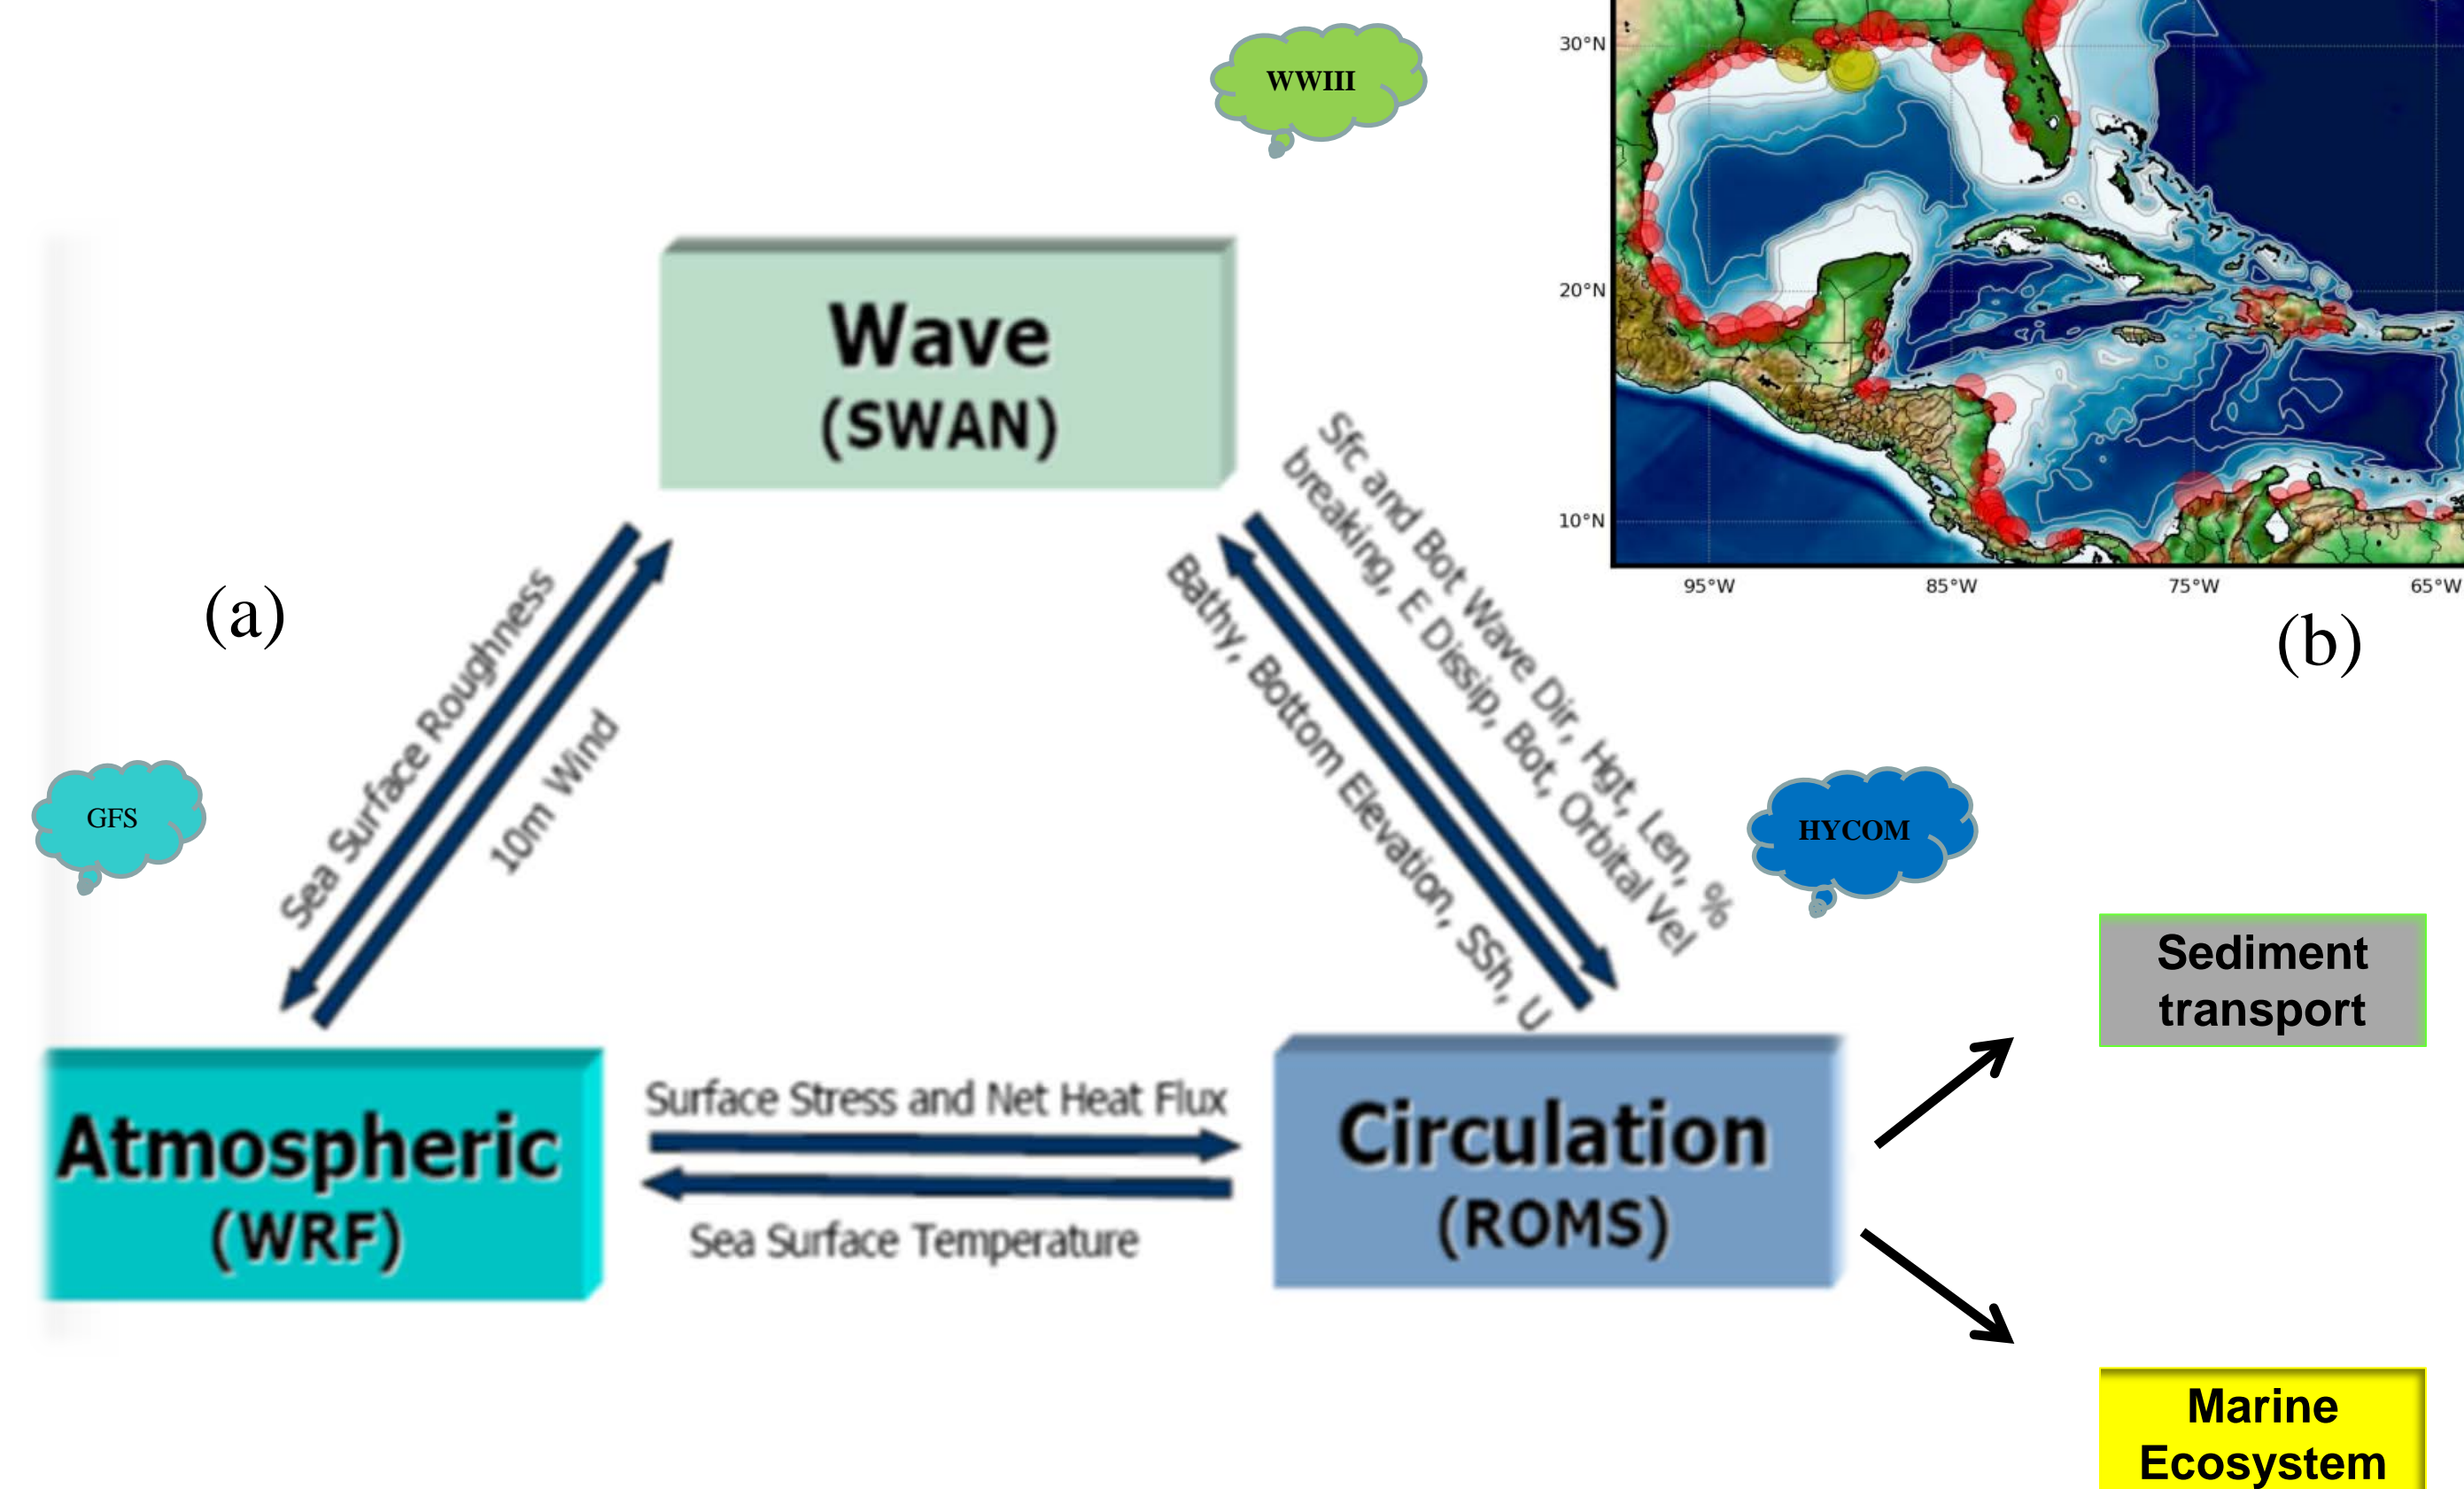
WWIII

30°N

20°N

10°N

95°W 85°W 75°W 65°W

(b)

Wave
(SWAN)

(a)

Sea Surface Roughness

10m Wind

Sfc and Bot Wave Dir, Hgt, Len, % breaking, E Dissip, Bot, Orbital Vel

Bathy, Bottom Elevation, SSh, U

GFS

HYCOM

Sediment transport

Atmospheric
(WRF)

Surface Stress and Net Heat Flux

Sea Surface Temperature

Circulation
(ROMS)

Marine Ecosystem